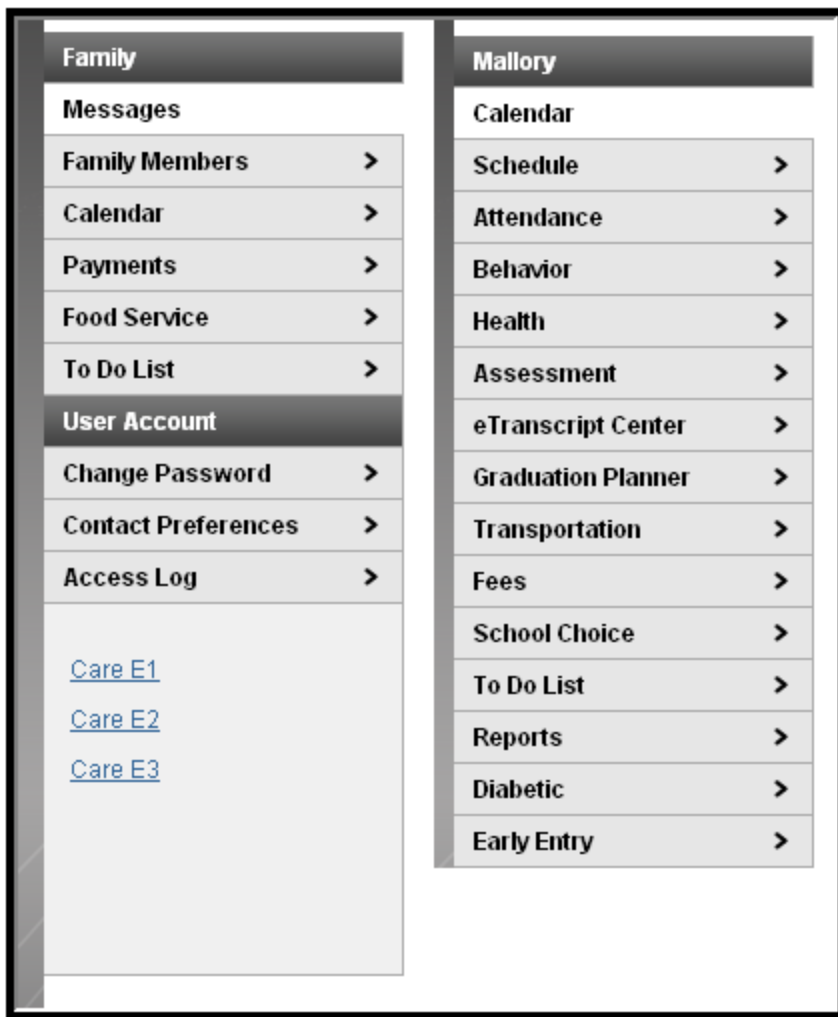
Family
Messages
Family Members >
Calendar >
Payments >
Food Service >
To Do List >
User Account
Change Password >
Contact Preferences >
Access Log >

Care E1
Care E2
Care E3

Mallory
Calendar
Schedule >
Attendance >
Behavior >
Health >
Assessment >
eTranscript Center >
Graduation Planner >
Transportation >
Fees >
School Choice >
To Do List >
Reports >
Diabetic >
Early Entry >